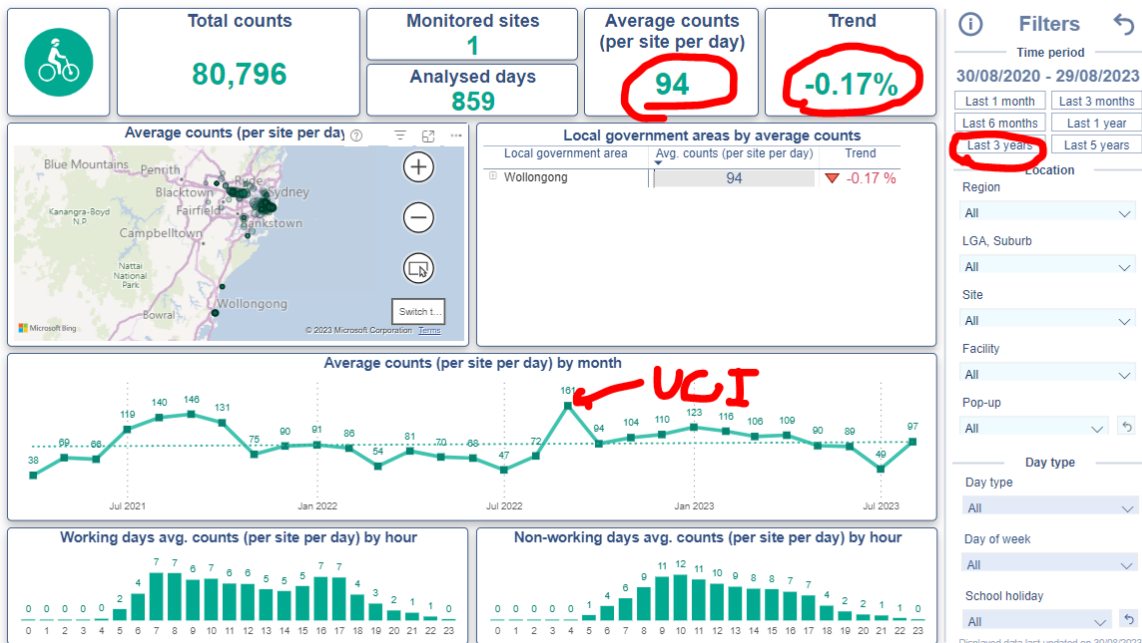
Total counts
80,796

Monitored sites
1

Analysed days
859

Average counts (per site per day)
94

Trend
-0.17%

Filters
Time period
30/08/2020 - 29/08/2023
Last 1 month
Last 3 months
Last 6 months
Last 1 year
Last 3 years
Last 5 years
Location
Region
All
LGA, Suburb
All
Site
All
Facility
All
Pop-up
All
Day type
Day type
All
Day of week
All
School holiday
All

Average counts (per site per day)
Blue Mountains
Penrith
Blacktown
Ryde
Sydney
Kanangra-Boyd N.P
Fairfield
Bankstown
Campbelltown
Nattai National Park
Wollongong
Bowral
Microsoft Bing
© 2023 Microsoft Corporation Terms
Switch t...

Local government areas by average counts
| Local government area | Avg. counts (per site per day) | Trend |
|---|---|---|
| Wollongong | 94 | -0.17 % |

Average counts (per site per day) by month
UCI
38 60 66 119 140 146 131 75 90 91 86 54 81 70 68 47 72 161 94 104 110 123 116 106 109 90 89 49 97
Jul 2021
Jan 2022
Jul 2022
Jan 2023
Jul 2023

Working days avg. counts (per site per day) by hour
0 0 0 0 0 2 4 7 7 6 7 6 6 5 5 5 7 7 4 3 2 1 1 0
0 1 2 3 4 5 6 7 8 9 10 11 12 13 14 15 16 17 18 19 20 21 22 23

Non-working days avg. counts (per site per day) by hour
0 0 0 0 0 1 4 6 9 11 12 11 10 9 8 8 7 7 4 2 2 1 0 0
0 1 2 3 4 5 6 7 8 9 10 11 12 13 14 15 16 17 18 19 20 21 22 23

Displayed data last updated on 30/08/2023